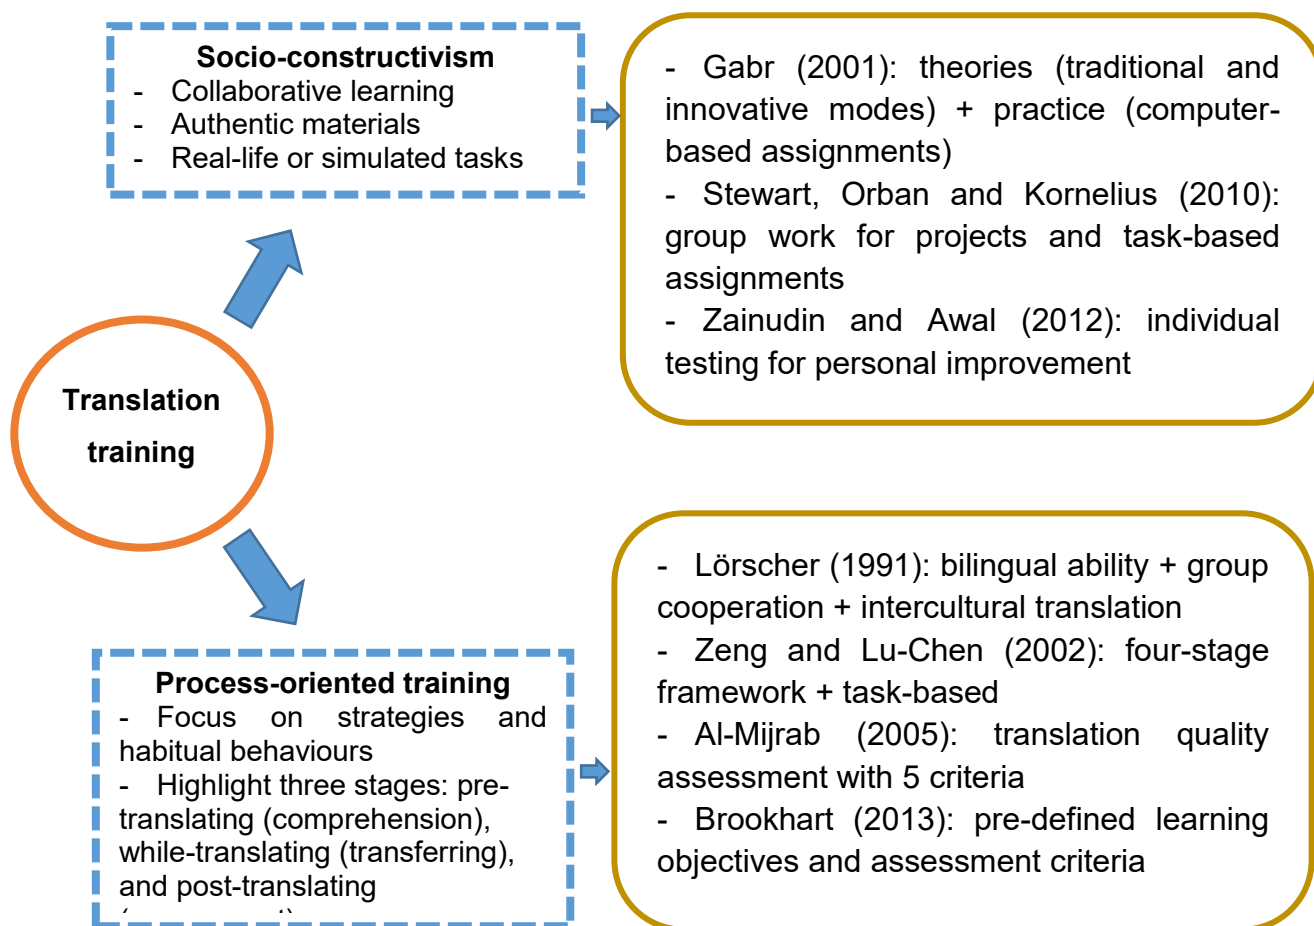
**Socio-constructivism**
- Collaborative learning
- Authentic materials
- Real-life or simulated tasks

- Gabr (2001): theories (traditional and innovative modes) + practice (computer-based assignments)
- Stewart, Orban and Kornelius (2010): group work for projects and task-based assignments
- Zainudin and Awal (2012): individual testing for personal improvement

**Translation training**

**Process-oriented training**
- Focus on strategies and habitual behaviours
- Highlight three stages: pre-translating (comprehension), while-translating (transferring), and post-translating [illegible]

- Lörscher (1991): bilingual ability + group cooperation + intercultural translation
- Zeng and Lu-Chen (2002): four-stage framework + task-based
- Al-Mijrab (2005): translation quality assessment with 5 criteria
- Brookhart (2013): pre-defined learning objectives and assessment criteria